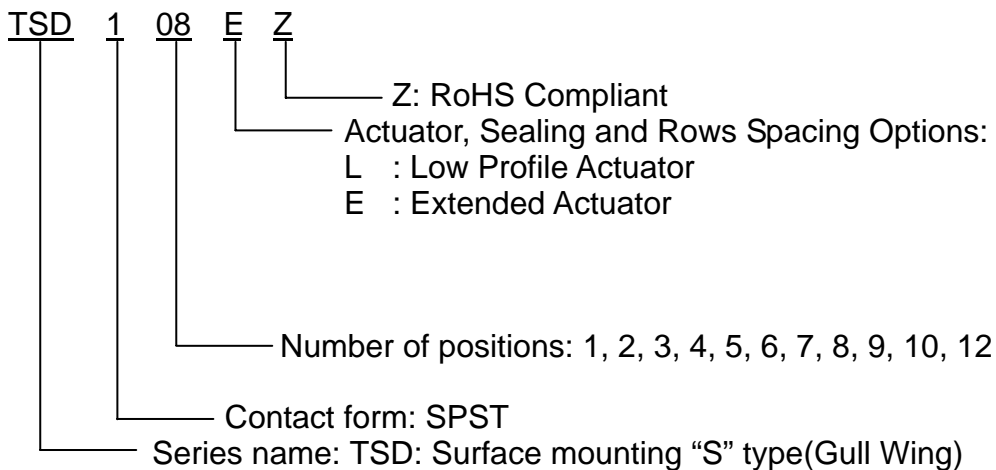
TSD 1 08 E Z

Z: RoHS Compliant

Actuator, Sealing and Rows Spacing Options:
L : Low Profile Actuator
E : Extended Actuator

Number of positions: 1, 2, 3, 4, 5, 6, 7, 8, 9, 10, 12

Contact form: SPST

Series name: TSD: Surface mounting “S” type(Gull Wing)